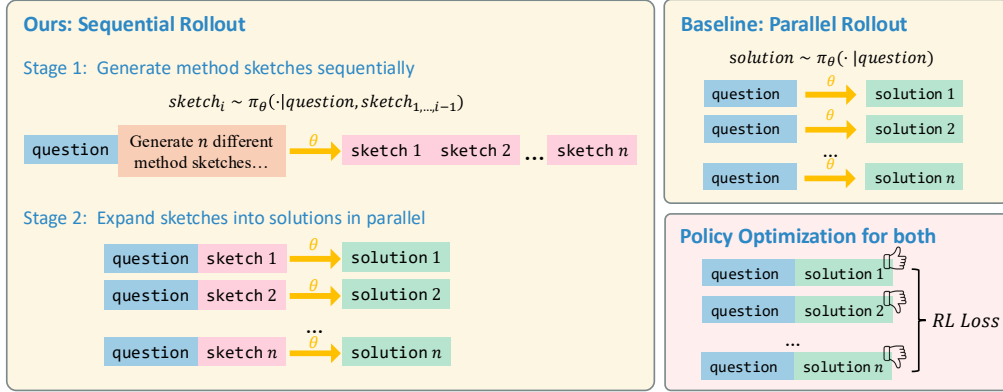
Ours: Sequential Rollout

Stage 1: Generate method sketches sequentially

$sketch_i \sim \pi_\theta(\cdot|question, sketch_{1,\ldots,i-1})$

question

Generate $n$ different method sketches…

$\theta$

sketch 1 sketch 2 … sketch $n$

Stage 2: Expand sketches into solutions in parallel

question sketch 1 $\theta$ solution 1

question sketch 2 $\theta$ solution 2

…

question sketch $n$ $\theta$ solution $n$

Baseline: Parallel Rollout

$solution \sim \pi_\theta(\cdot\ |question)$

question $\theta$ solution 1

question $\theta$ solution 2

…

question $\theta$ solution $n$

Policy Optimization for both

question solution 1

question solution 2

…

question solution $n$

$RL\ Loss$